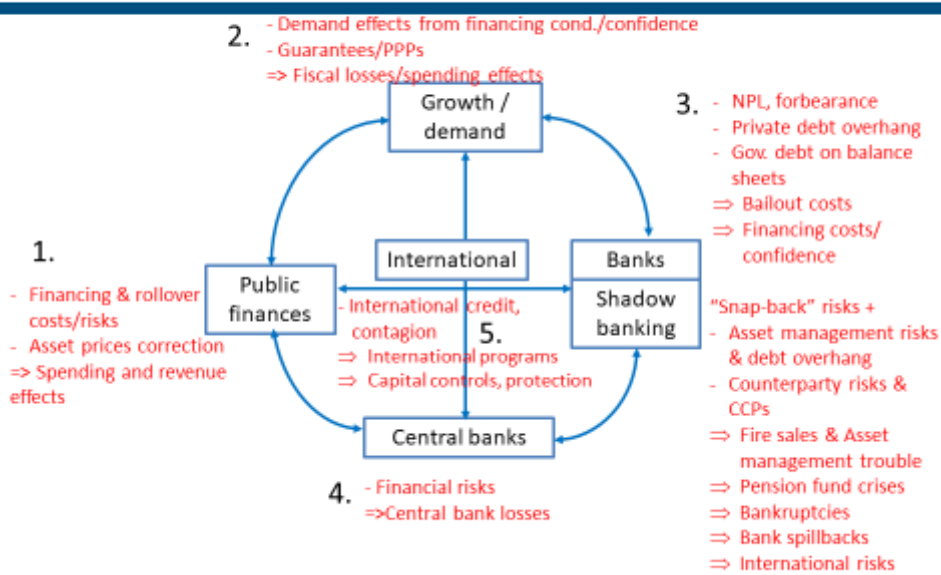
2. - Demand effects from financing cond./confidence
- Guarantees/PPPs
=> Fiscal losses/spending effects

Growth / demand

3. - NPL, forbearance
- Private debt overhang
- Gov. debt on balance sheets
⇒ Bailout costs
⇒ Financing costs/ confidence

1.
- Financing & rollover costs/risks
- Asset prices correction
=> Spending and revenue effects

Public finances

International

Banks

Shadow banking

- International credit, contagion
5.
⇒ International programs
⇒ Capital controls, protection

"Snap-back" risks +
- Asset management risks & debt overhang
- Counterparty risks & CCPs
⇒ Fire sales & Asset management trouble
⇒ Pension fund crises
⇒ Bankruptcies
⇒ Bank spillbacks
⇒ International risks

Central banks

4. - Financial risks
=>Central bank losses